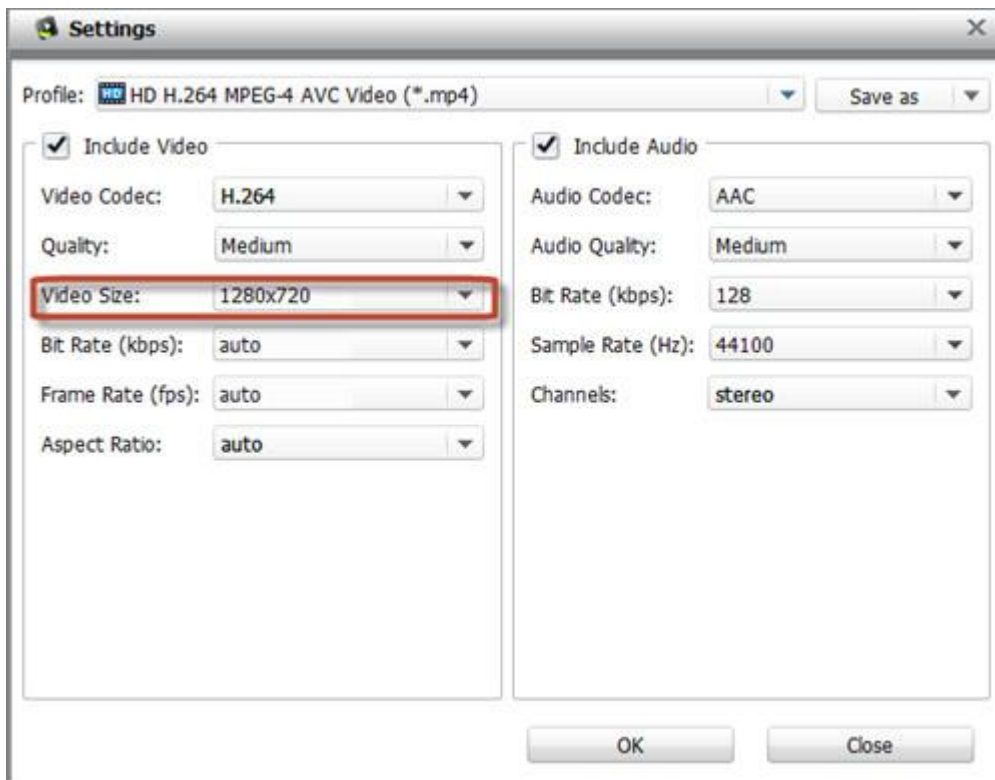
Settings

Profile: HD HD H.264 MPEG-4 AVC Video (*.mp4)

Save as

Include Video

Video Codec: H.264

Quality: Medium

Video Size: 1280x720

Bit Rate (kbps): auto

Frame Rate (fps): auto

Aspect Ratio: auto

Include Audio

Audio Codec: AAC

Audio Quality: Medium

Bit Rate (kbps): 128

Sample Rate (Hz): 44100

Channels: stereo

OK

Close